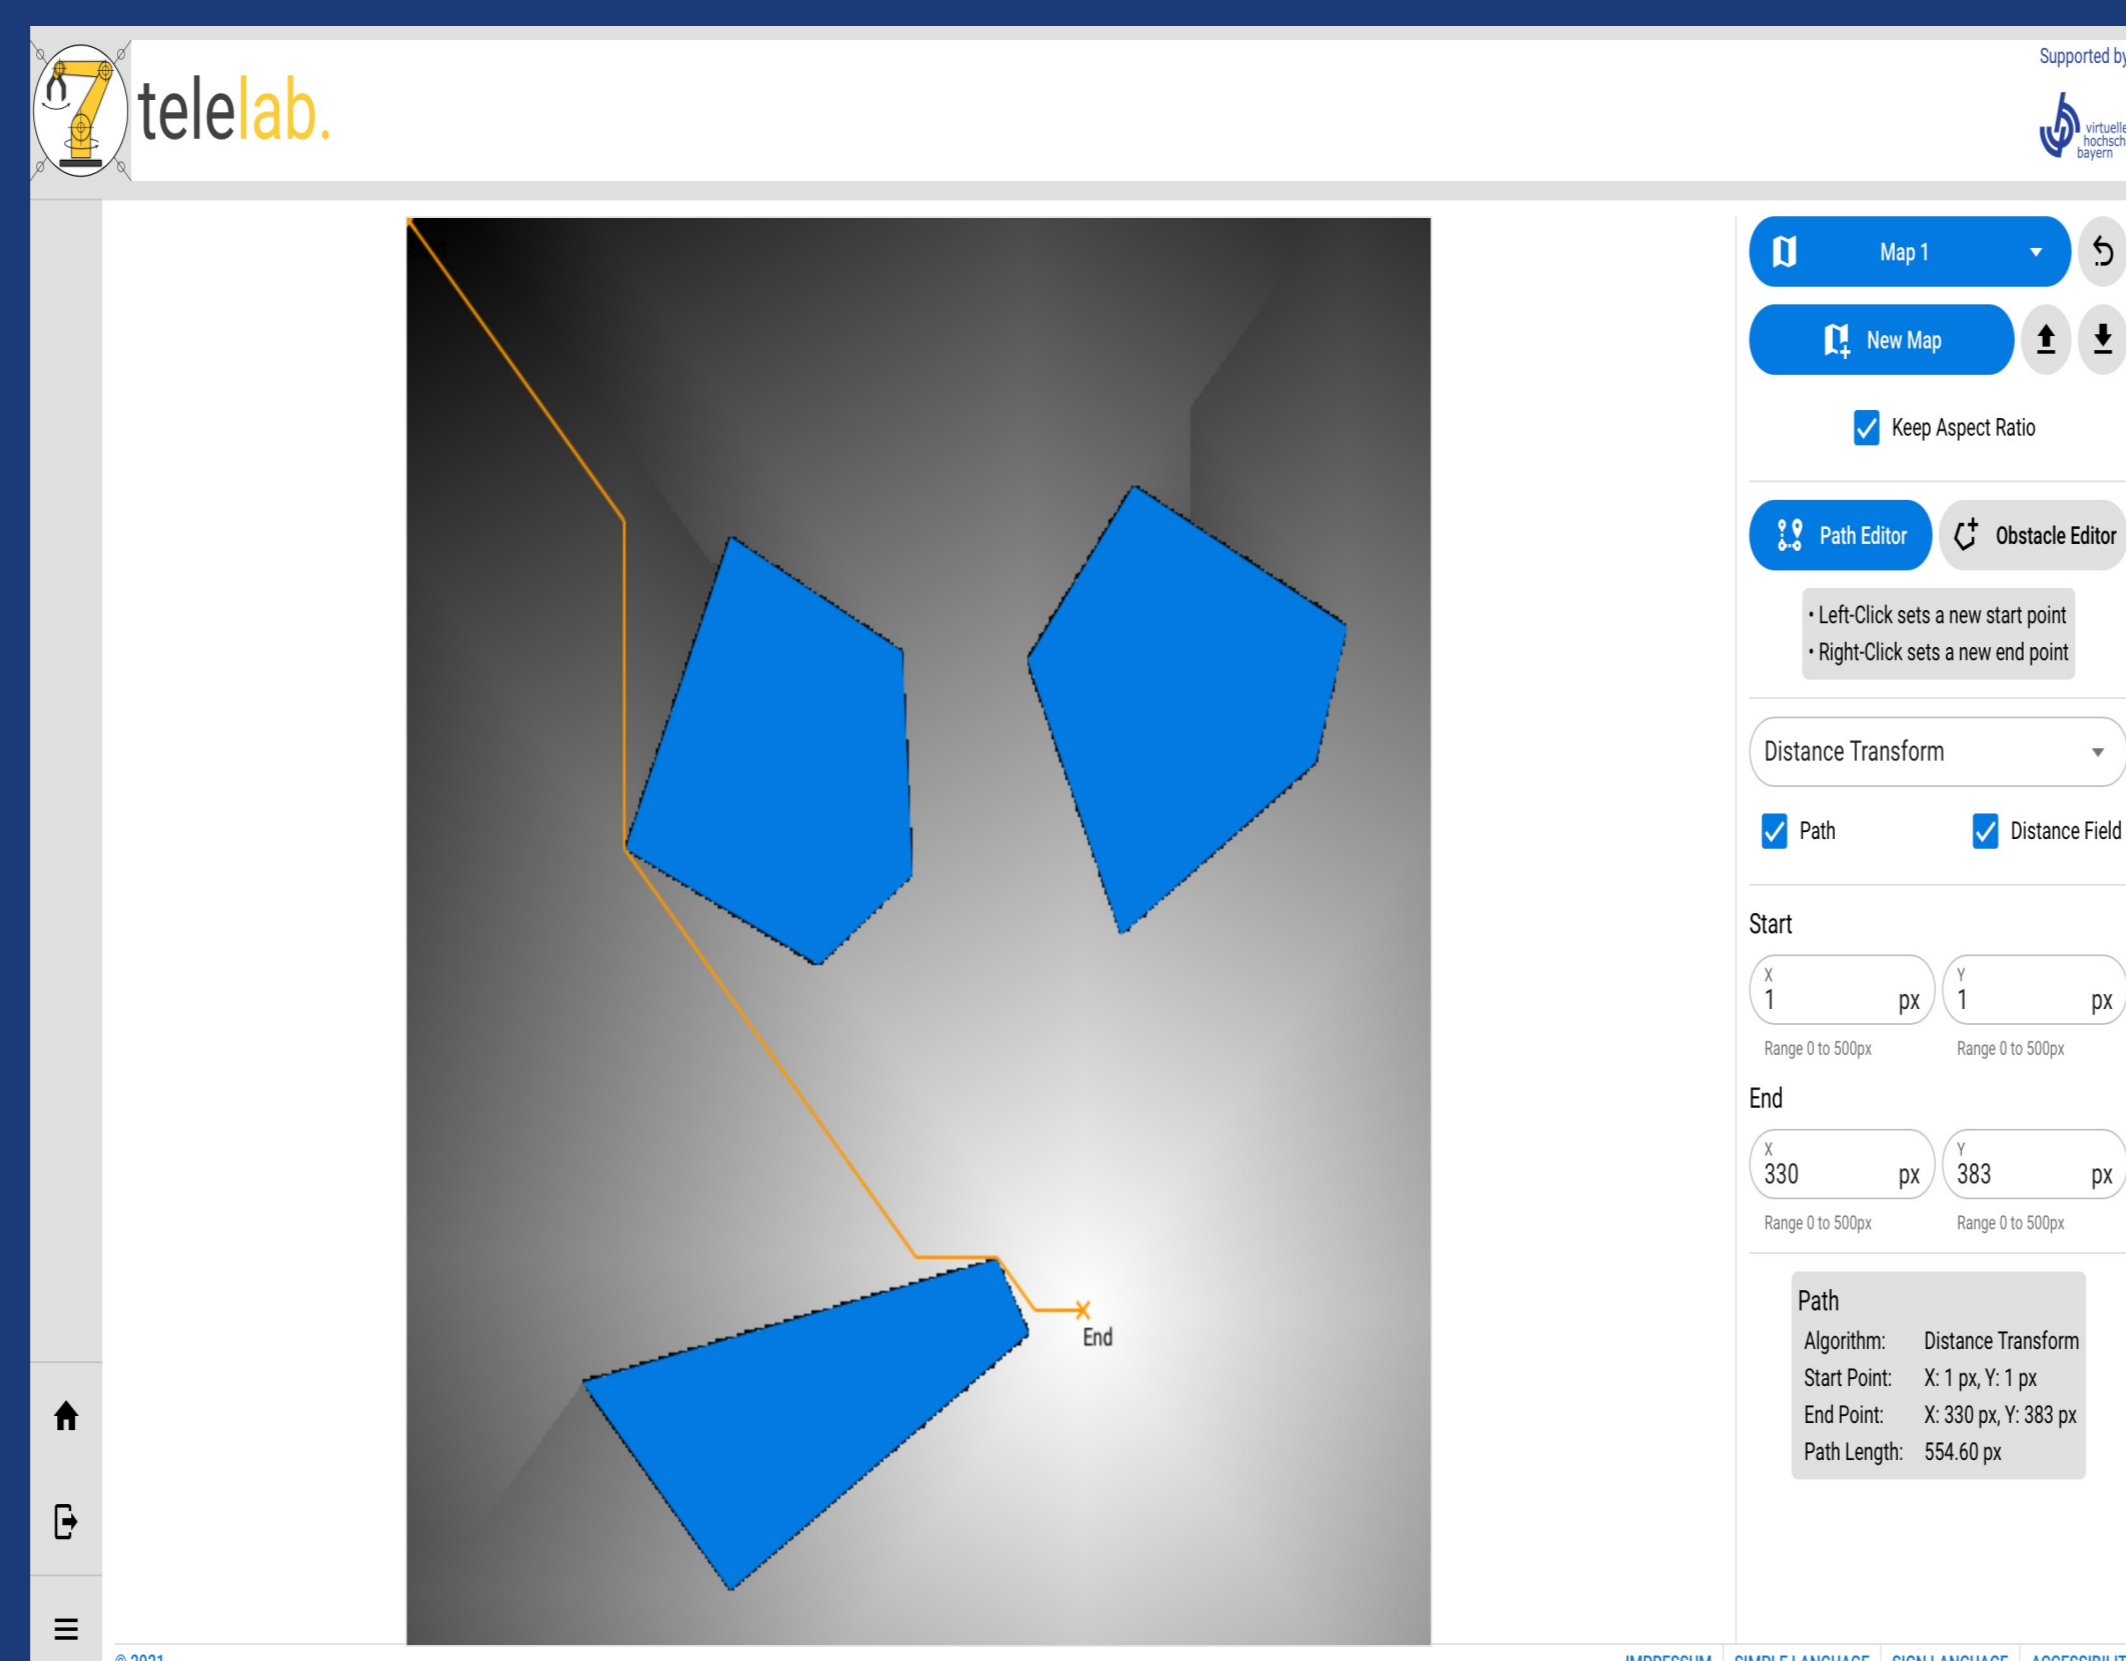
telelab.

Supported by

virtuelle hochsch bayern

Map 1

New Map

Keep Aspect Ratio

Path Editor

Obstacle Editor

• Left-Click sets a new start point
• Right-Click sets a new end point

Distance Transform

Path

Distance Field

Start

X
1 px
Range 0 to 500px

Y
1 px
Range 0 to 500px

End

X
330 px
Range 0 to 500px

Y
383 px
Range 0 to 500px

End

Path

| | |
|---|---|
| Algorithm: | Distance Transform |
| Start Point: | X: 1 px, Y: 1 px |
| End Point: | X: 330 px, Y: 383 px |
| Path Length: | 554.60 px |

© 2021

IMPRESSUM | SIMPLE LANGUAGE | SIGN LANGUAGE | ACCESSIBILIT